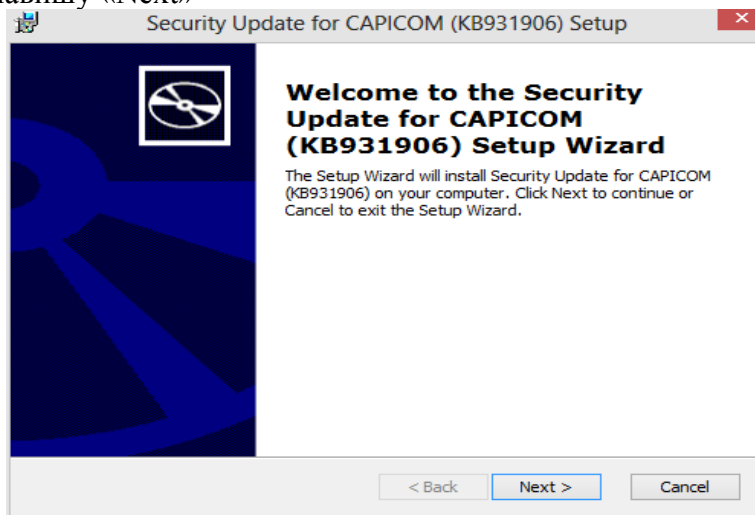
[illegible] «Next»

Security Update for CAPICOM (KB931906) Setup

Welcome to the Security Update for CAPICOM (KB931906) Setup Wizard

The Setup Wizard will install Security Update for CAPICOM (KB931906) on your computer. Click Next to continue or Cancel to exit the Setup Wizard.

< Back

Next >

Cancel